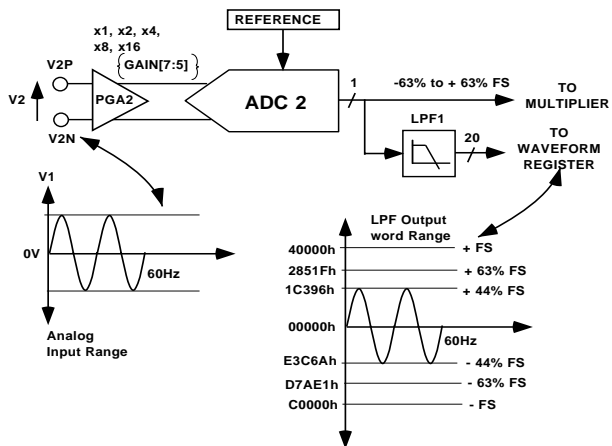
REFERENCE

x1, x2, x4, x8, x16

GAIN[7:5]

V2P

V2

PGA2

V2N

ADC 2

1

-63% to + 63% FS

TO MULTIPLIER

LPF1

20

TO WAVEFORM REGISTER

V1

0V

60Hz

Analog Input Range

LPF Output word Range

40000h

+ FS

2851Fh

+ 63% FS

1C396h

+ 44% FS

00000h

60Hz

E3C6Ah

- 44% FS

D7AE1h

- 63% FS

C0000h

- FS